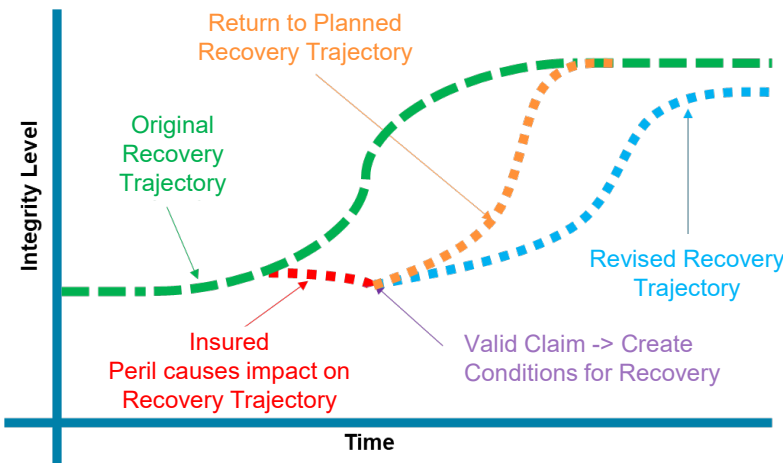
Return to Planned Recovery Trajectory

Original Recovery Trajectory

Integrity Level

Revised Recovery Trajectory

Insured Peril causes impact on Recovery Trajectory

Valid Claim -> Create Conditions for Recovery

Time